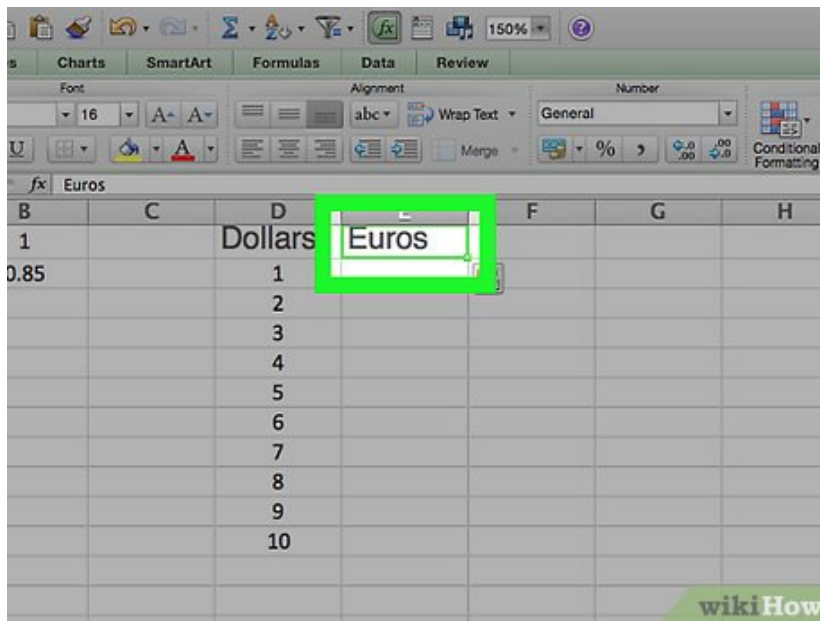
150%

s | Charts | SmartArt | Formulas | Data | Review

Font
16
A A
U
A

Alignment
abc
Wrap Text
Merge

Number
General
%
,
.0 .00
.00 .0

Conditional Formatting

fx Euros

| B | C | D | E | F | G | H |
|---|---|---|---|---|---|---|
| 1 | | Dollars | Euros | | | |
| 0.85 | | 1 | | | | |
| | | 2 | | | | |
| | | 3 | | | | |
| | | 4 | | | | |
| | | 5 | | | | |
| | | 6 | | | | |
| | | 7 | | | | |
| | | 8 | | | | |
| | | 9 | | | | |
| | | 10 | | | | |

wikiHow